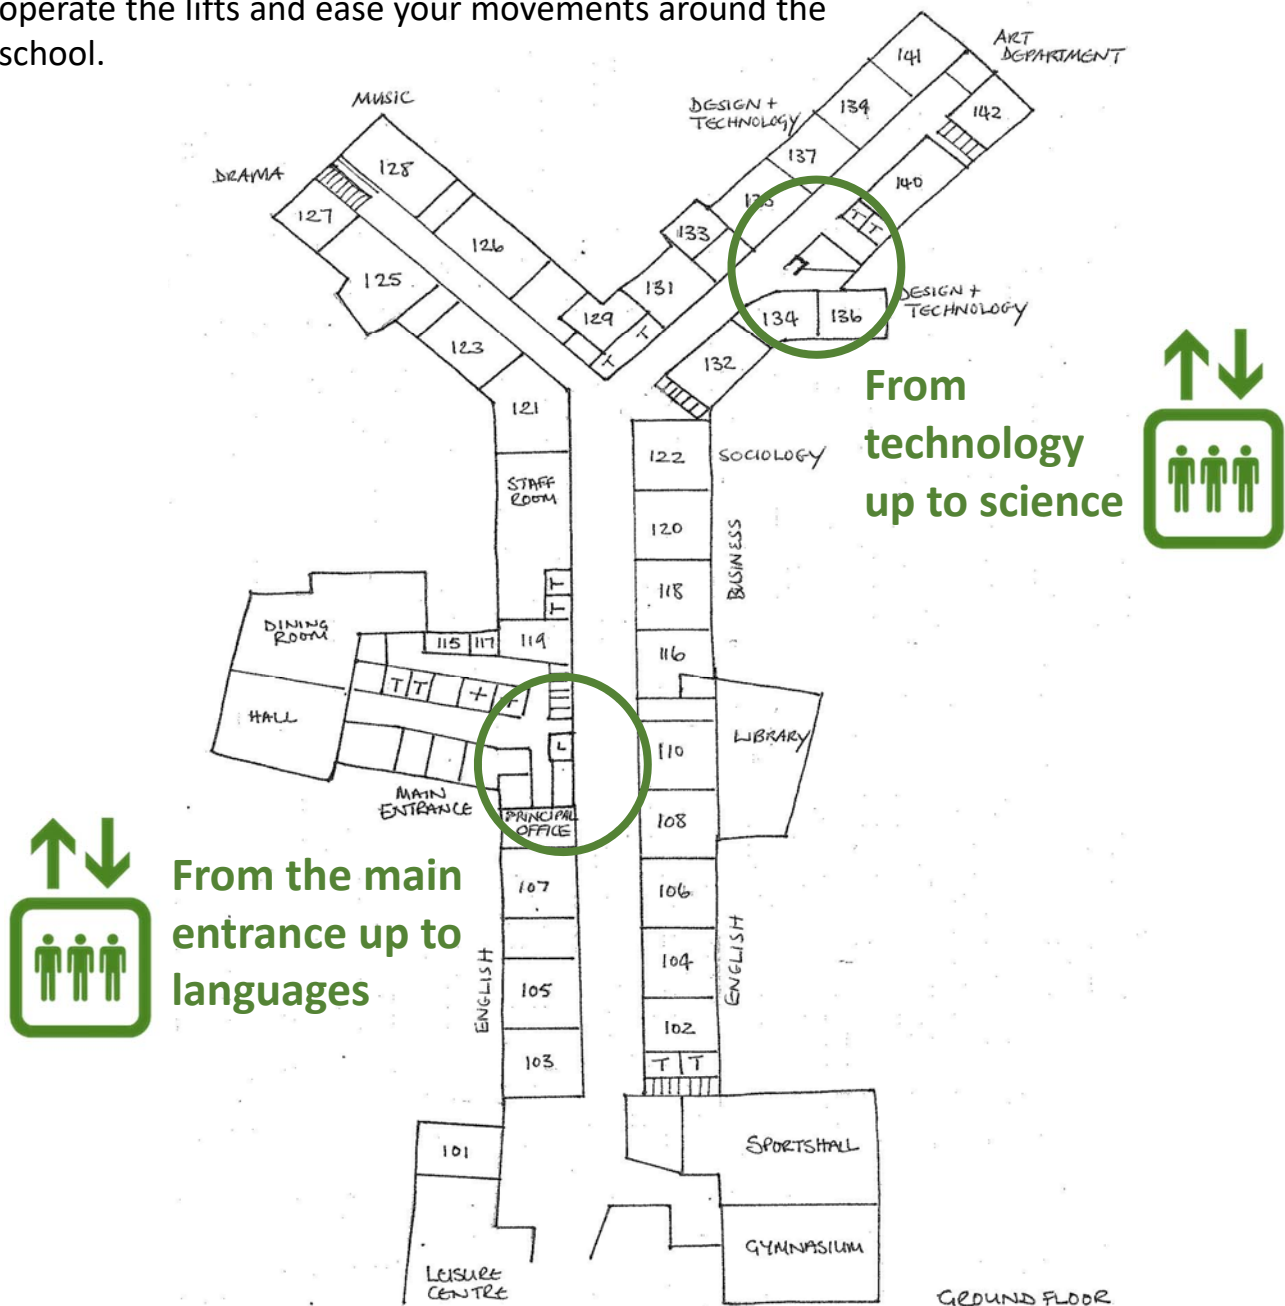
operate the lifts and ease your movements around the school.

MUSIC
DRAMA
128
127
126
125
123
129
T
T
131
133
DESIGN + TECHNOLOGY
139
141
ART DEPARTMENT
142
137
140
T
T
134
136
DESIGN + TECHNOLOGY
132
121
From technology up to science
122
SOCIOLOGY
STAFF ROOM
120
BUSINESS
118
T
T
DINING ROOM
115
117
119
116
T
T
T
T
HALL
L
110
LIBRARY
MAIN ENTRANCE
PRINCIPAL OFFICE
108
From the main entrance up to languages
107
106
ENGLISH
105
104
ENGLISH
102
103
T
T
101
SPORTSHALL
GYMNASIUM
LEISURE CENTRE
GROUND FLOOR